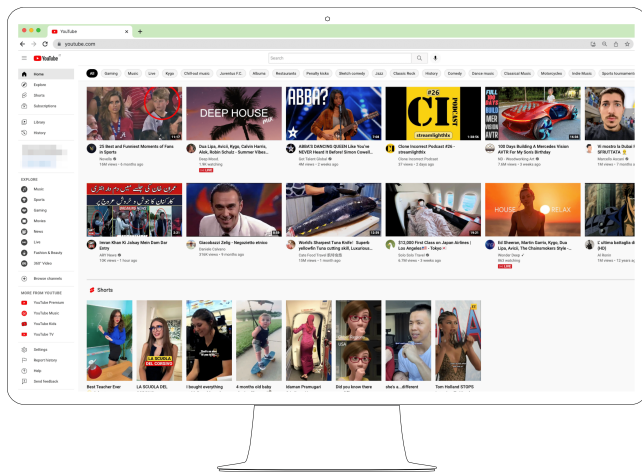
YouTube
youtube.com
YouTube
Search
All Gaming Music Live Kygo Chill-out music Juventus F.C. Albums Restaurants Penalty kicks Sketch comedy Jazz Classic Rock History Comedy Dance music Classical Music Motorcycles Indie Music Sports tournament
Home
Explore
Shorts
Subscriptions
Library
History
EXPLORE
Music
Sports
Gaming
Movies
News
Live
Fashion & Beauty
360° Video
Browse channels
MORE FROM YOUTUBE
YouTube Premium
YouTube Music
YouTube Kids
YouTube TV
Settings
Report history
Help
Send feedback
DEEP HOUSE
ABBA?
CI
streamlightlife
HOUSE RELAX
25 Best and Funniest Moments of Fans in Sports
Dua Lipa, Avicii, Kygo, Calvin Harris, Alok, Robin Schulz - Summer Vibes...
ABBA'S DANCING QUEEN Like You've NEVER Heard It Before! Simon Cowell...
Clone Incorrect Podcast #26 - streamlightlife
100 Days Building A Mercedes Vision AVTR For My Sons Birthday
Imran Khan Ki Jalsay Main Dam Dar Entry
Glassbozzi Zelig - Mogavero stroico
World's Sharpest Tuna Knife! Superb yellowfin Tuna cutting skill, Luxurious...
$12,000 First Class on Japan Airlines | Los Angeles!!! - Tokyo
Ed Sheeran, Martin Garrix, Kygo, Dua Lipa, Avicii, The Chainsmokers Style -...
L'ultima battaglia di [HD]
LIVE
LIVE
Shorts
LA SCUOLA DEL
Best Teacher Ever
LA SCUOLA DEL
I bought everything
4 months old baby
Mamen Prumugari
Did you know there
she's a...different
Tom Holland STOPS